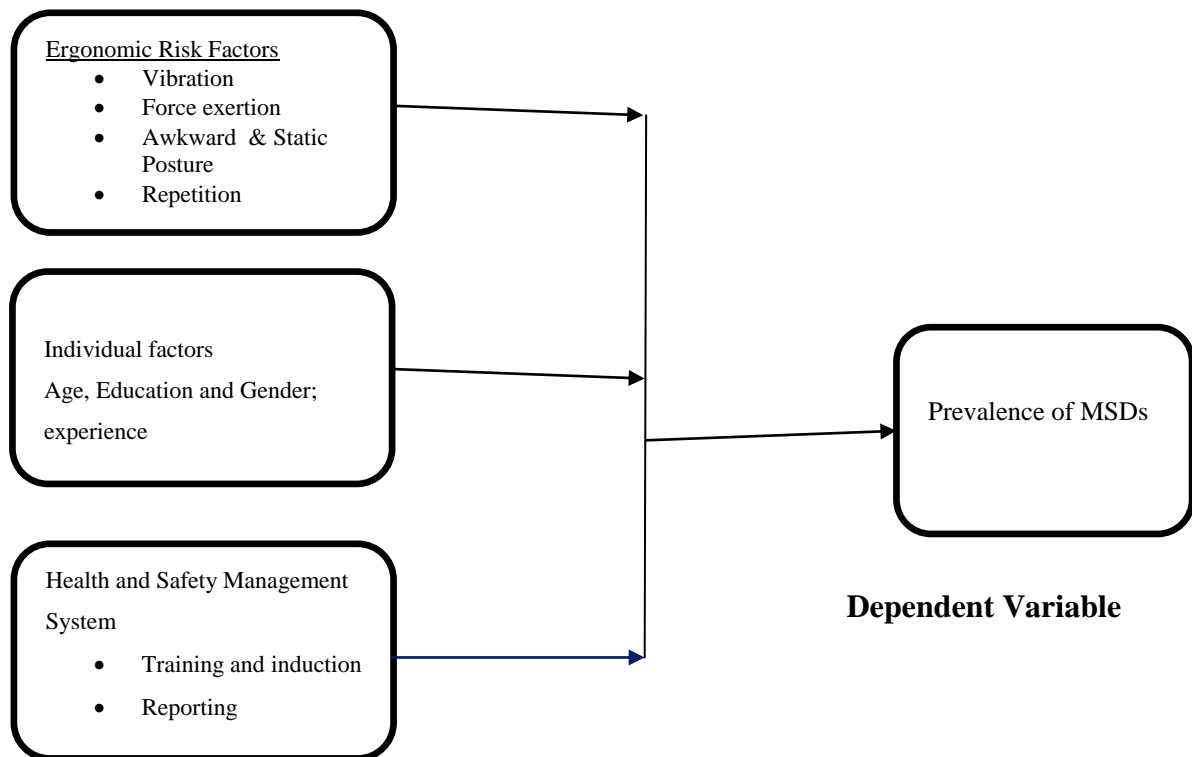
Ergonomic Risk Factors

- Vibration
- Force exertion
- Awkward & Static Posture
- Repetition

Individual factors

Age, Education and Gender; experience

Health and Safety Management System

- Training and induction
- Reporting

Prevalence of MSDs

**Dependent Variable**